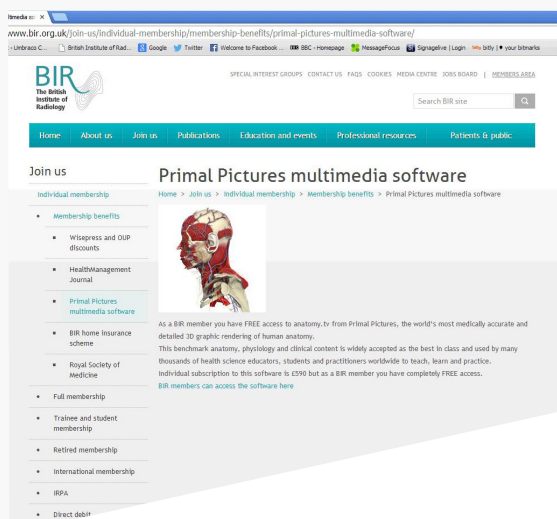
ltimedia so ×

www.bir.org.uk/join-us/individual-membership/membership-benefits/primal-pictures-multimedia-software/

- Umbraco C... British Institute of Rad... Google Twitter Welcome to Facebook ... BBC - Homepage MessageFocus Signagelive | Login bitly | your bitmarks

BIR The British Institute of Radiology

SPECIAL INTEREST GROUPS CONTACT US FAQS COOKIES MEDIA CENTRE JOBS BOARD | MEMBERS AREA

Search BIR site

Home About us Join us Publications Education and events Professional resources Patients & public

Join us

Individual membership

Membership benefits

Wisepress and OUP discounts

HealthManagement Journal

Primal Pictures multimedia software

BIR home insurance scheme

Royal Society of Medicine

Full membership

Trainee and student membership

Retired membership

International membership

IRPA

Direct debit

Primal Pictures multimedia software

Home > Join us > Individual membership > Membership benefits > Primal Pictures multimedia software

As a BIR member you have FREE access to anatomy.tv from Primal Pictures, the world's most medically accurate and detailed 3D graphic rendering of human anatomy.
This benchmark anatomy, physiology and clinical content is widely accepted as the best in class and used by many thousands of health science educators, students and practitioners worldwide to teach, learn and practice.
Individual subscription to this software is £590 but as a BIR member you have completely FREE access.
BIR members can access the software here